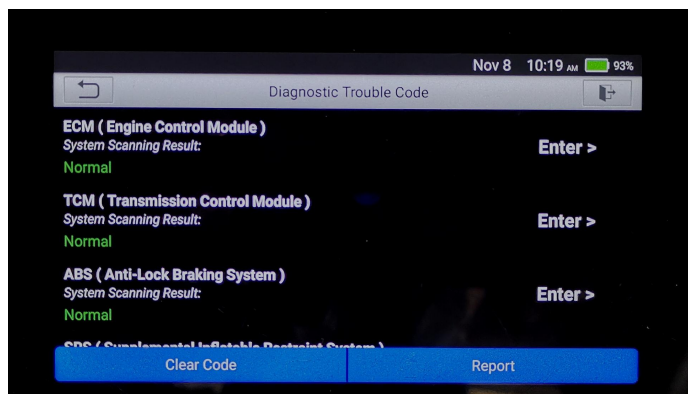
Nov 8 10:19 AM 93%

Diagnostic Trouble Code

ECM ( Engine Control Module )
System Scanning Result:
Normal

Enter >

TCM ( Transmission Control Module )
System Scanning Result:
Normal

Enter >

ABS ( Anti-Lock Braking System )
System Scanning Result:
Normal

Enter >

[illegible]

Clear Code

Report